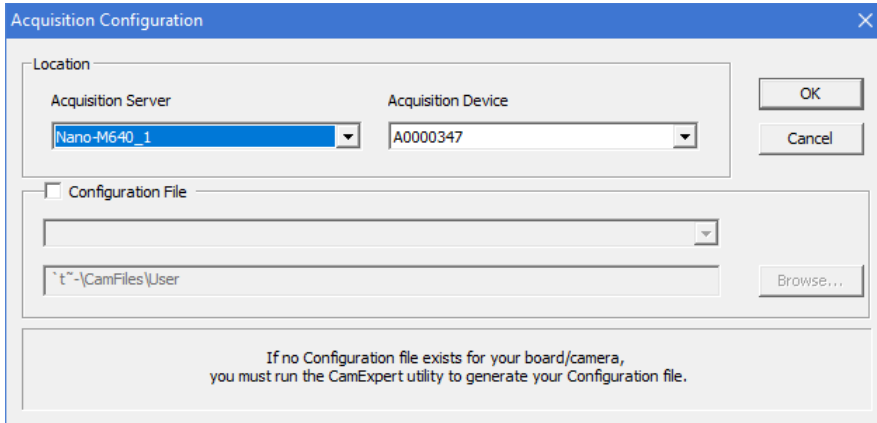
Acquisition Configuration

Location

Acquisition Server

Nano-M640_1

Acquisition Device

A0000347

OK

Cancel

Configuration File

`t˜-\CamFiles\User

Browse...

If no Configuration file exists for your board/camera, you must run the CamExpert utility to generate your Configuration file.